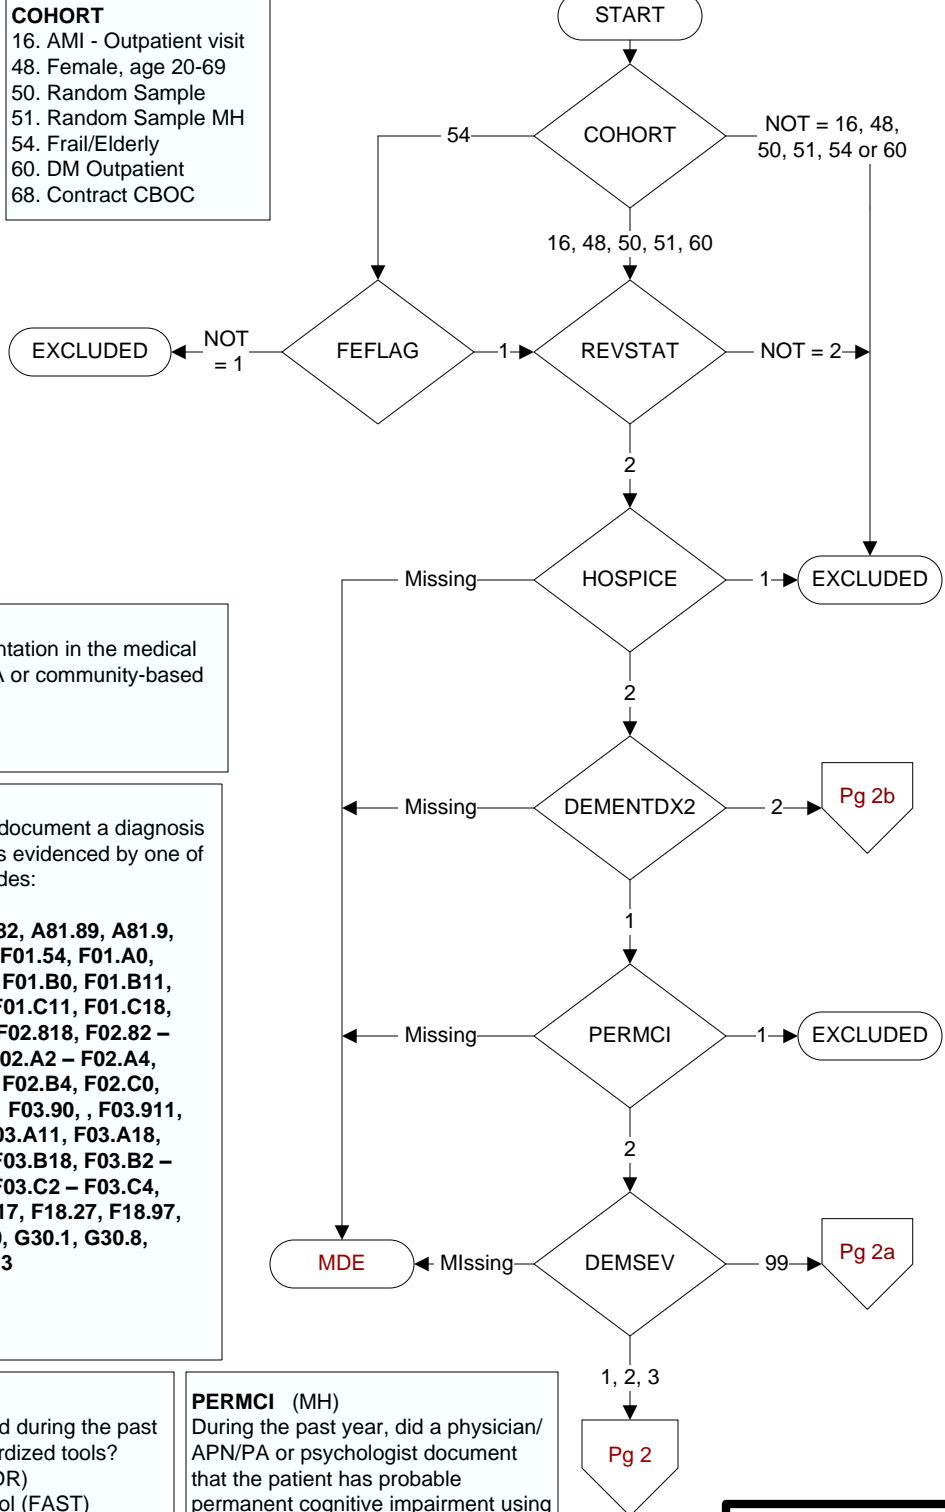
COHORT
16. AMI - Outpatient visit
48. Female, age 20-69
50. Random Sample
51. Random Sample MH
54. Frail/Elderly
60. DM Outpatient
68. Contract CBOC

START

COHORT

54

NOT = 16, 48, 50, 51, 54 or 60

16, 48, 50, 51, 60

EXCLUDED

NOT = 1

FEFLAG

1

REVSTAT

NOT = 2

2

Missing

HOSPICE

1

EXCLUDED

ntation in the medical
A or community-based

2

Missing

DEMENTDX2

2

Pg 2b

document a diagnosis
s evidenced by one of
des:

32, A81.89, A81.9,
F01.54, F01.A0,
F01.B0, F01.B11,
F01.C11, F01.C18,
F02.818, F02.82 –
02.A2 – F02.A4,
F02.B4, F02.C0,
F03.90, , F03.911,
03.A11, F03.A18,
F03.B18, F03.B2 –
F03.C2 – F03.C4,
17, F18.27, F18.97,
, G30.1, G30.8,
3

1

Missing

PERMCI

1

EXCLUDED

2

MDE

MIssing

DEMSEV

99

Pg 2a

1, 2, 3

Pg 2

d during the past
rdized tools?
OR)
ol (FAST)

PERMCI (MH)
During the past year, did a physician/ APN/PA or psychologist document that the patient has probable permanent cognitive impairment using